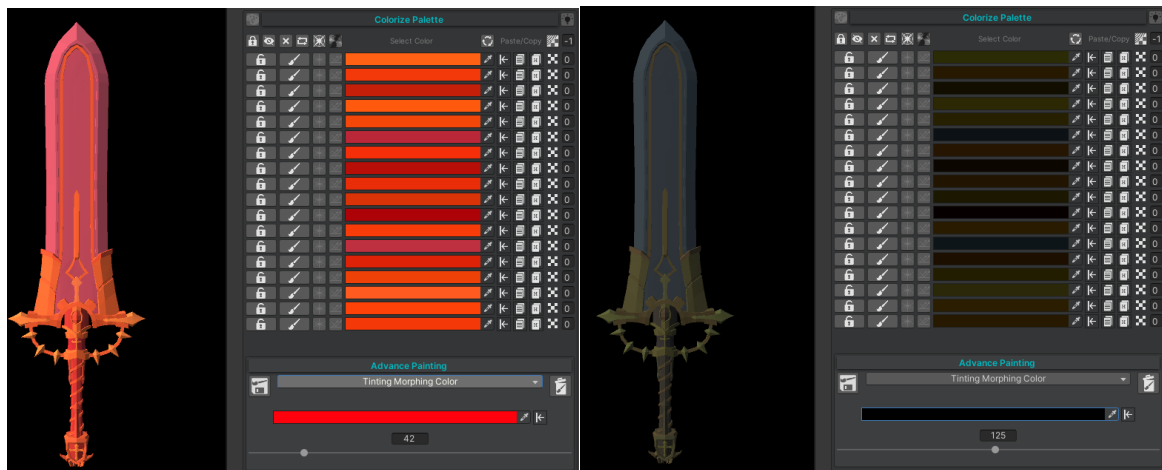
Colorize Palette

Select Color

Paste/Copy

-1

0
0
0
0
0
0
0
0
0
0
0
0
0
0
0
0
0
0

Advance Painting

Tinting Morphing Color

42

Colorize Palette

Select Color

Paste/Copy

-1

0
0
0
0
0
0
0
0
0
0
0
0
0
0
0
0
0
0

Advance Painting

Tinting Morphing Color

125